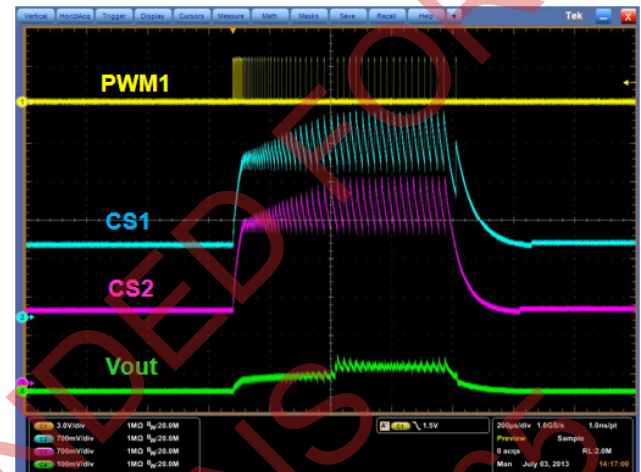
Vertical Horiz/Acq Trigger Display Cursors Measure Math Masks Save Recall Help Tek

PWM1

CS1

CS2

Vout

C1 3.0V/div 1MΩ $B_W$:20.0M
C2 700mV/div 1MΩ $B_W$:20.0M
C3 700mV/div 1MΩ $B_W$:20.0M
C4 100mV/div 1MΩ $B_W$:20.0M

A C1 ╲ 1.5V

200µs/div 1.0GS/s 1.0ns/pt
Preview Sample
0 acqs RL:2.0M
Man July 03, 2013 14:17:00